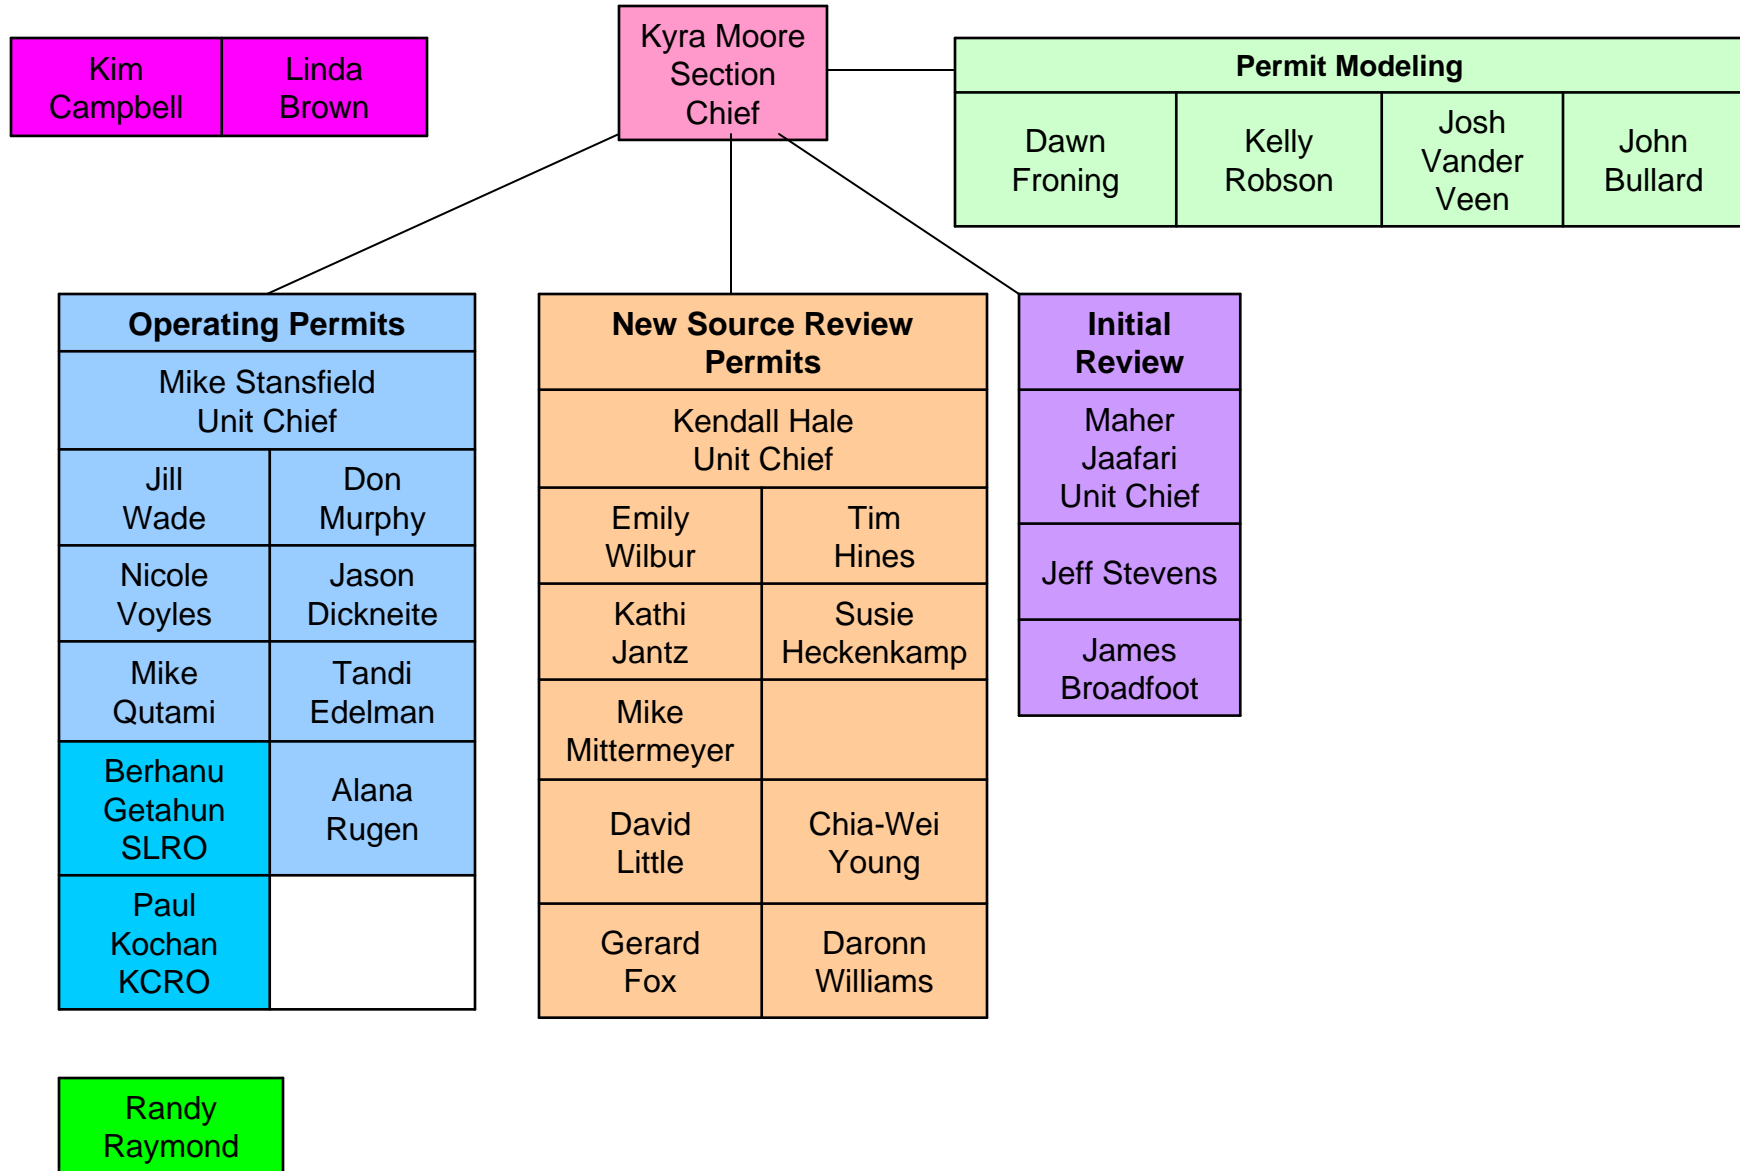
Kim Campbell

Linda Brown

Kyra Moore Section Chief

Permit Modeling

| Dawn Froning | Kelly Robson | Josh Vander Veen | John Bullard |
|---|---|---|---|

Operating Permits

Mike Stansfield Unit Chief

| Jill Wade | Don Murphy |
|---|---|
| Nicole Voyles | Jason Dickneite |
| Mike Qutami | Tandi Edelman |
| Berhanu Getahun SLRO | Alana Rugen |
| Paul Kochan KCRO | |

New Source Review Permits

Kendall Hale Unit Chief

| Emily Wilbur | Tim Hines |
|---|---|
| Kathi Jantz | Susie Heckenkamp |
| Mike Mittermeyer | |
| David Little | Chia-Wei Young |
| Gerard Fox | Daronn Williams |

Initial Review

Maher Jaafari Unit Chief

Jeff Stevens

James Broadfoot

Randy Raymond